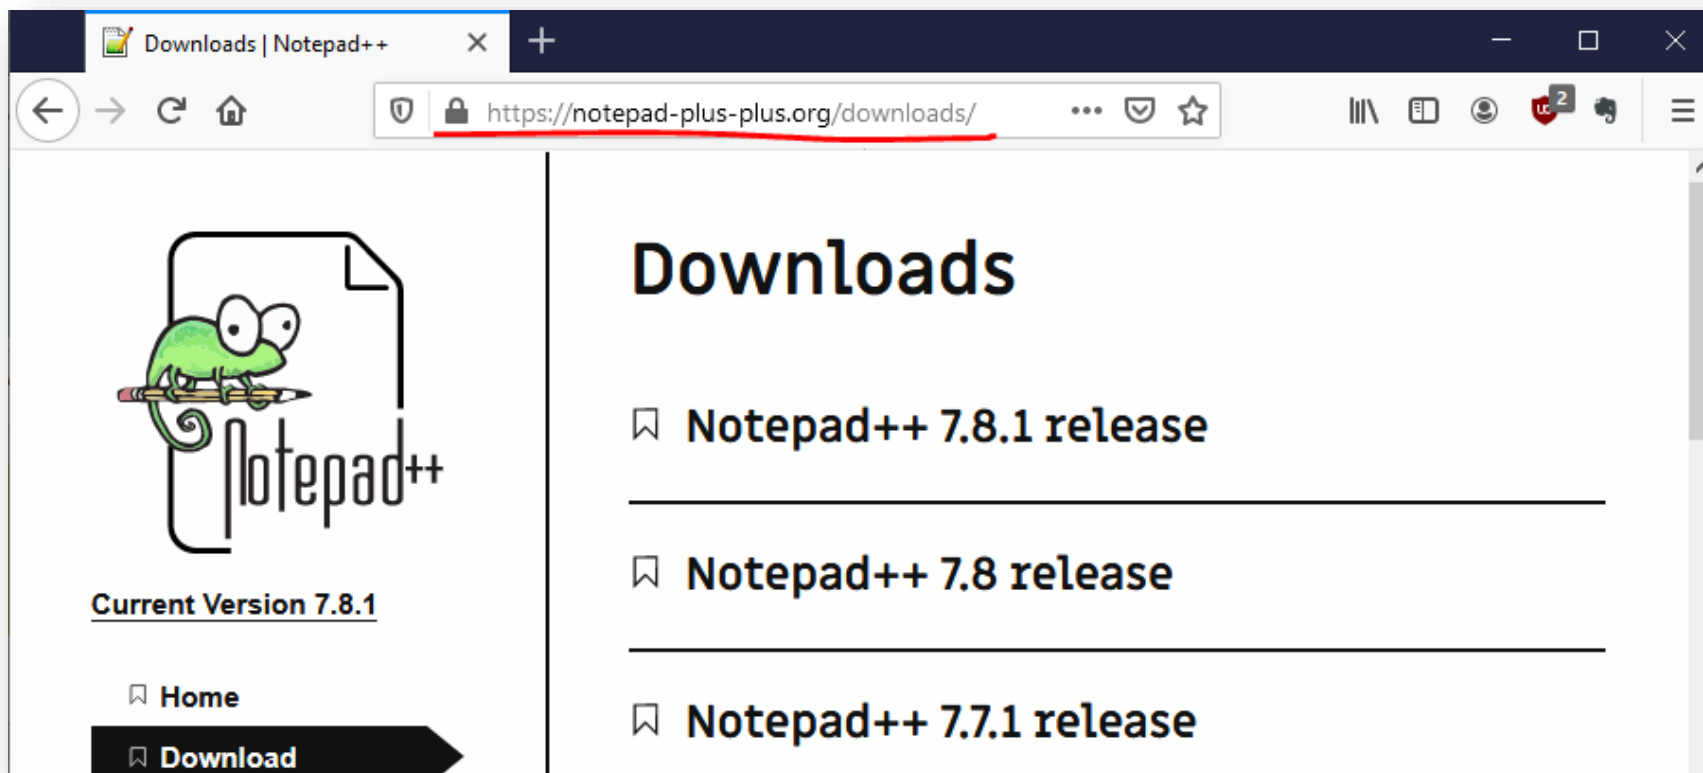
Downloads | Notepad++

https://notepad-plus-plus.org/downloads/

2

Notepad++

Current Version 7.8.1

Home

Download

Downloads

Notepad++ 7.8.1 release

Notepad++ 7.8 release

Notepad++ 7.7.1 release